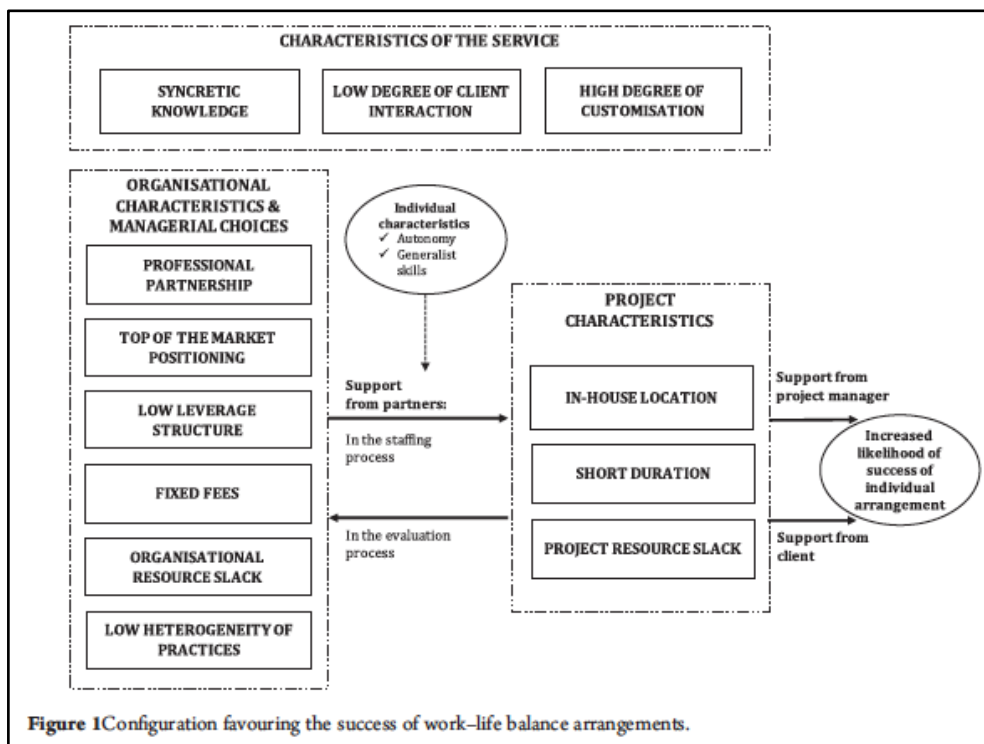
CHARACTERISTICS OF THE SERVICE

SYNCRETIC KNOWLEDGE

LOW DEGREE OF CLIENT INTERACTION

HIGH DEGREE OF CUSTOMISATION

ORGANISATIONAL CHARACTERISTICS & MANAGERIAL CHOICES

PROFESSIONAL PARTNERSHIP

TOP OF THE MARKET POSITIONING

LOW LEVERAGE STRUCTURE

FIXED FEES

ORGANISATIONAL RESOURCE SLACK

LOW HETEROGENEITY OF PRACTICES

Individual characteristics
✓ Autonomy
✓ Generalist skills

Support from partners:

In the staffing process

In the evaluation process

PROJECT CHARACTERISTICS

IN-HOUSE LOCATION

SHORT DURATION

PROJECT RESOURCE SLACK

Support from project manager

Support from client

Increased likelihood of success of individual arrangement

Figure 1Configuration favouring the success of work–life balance arrangements.